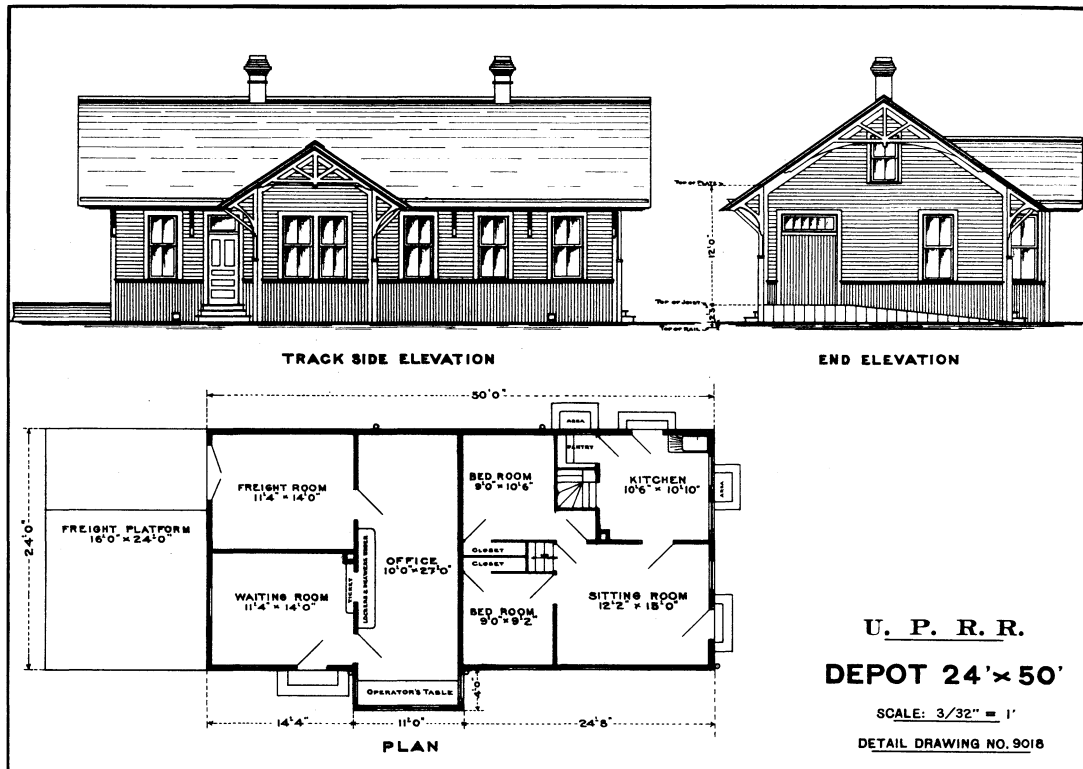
TOP OF PLATE
12'0"
TOP OF JOIST
1'2 3/8"
TOP OF RAIL

TRACK SIDE ELEVATION

END ELEVATION

50'0"

FREIGHT ROOM
11'4" × 14'0"

WAITING ROOM
11'4" × 14'0"

OFFICE
10'0" × 27'0"

TICKET
LOCKERS & DRAWERS UNDER

FREIGHT PLATFORM
16'0" × 24'0"

24'0"

BED ROOM
9'0" × 10'6"

PANTRY

KITCHEN
10'6" × 10'10"

CLOSET
CLOSET

BED ROOM
9'0" × 9'2"

SITTING ROOM
12'2" × 15'0"

AREA
AREA

OPERATOR'S TABLE

4'0"

14'4"
11'0"
24'8"

PLAN

U. P. R. R.

DEPOT 24' × 50'

SCALE: 3/32" = 1'

DETAIL DRAWING NO. 9018